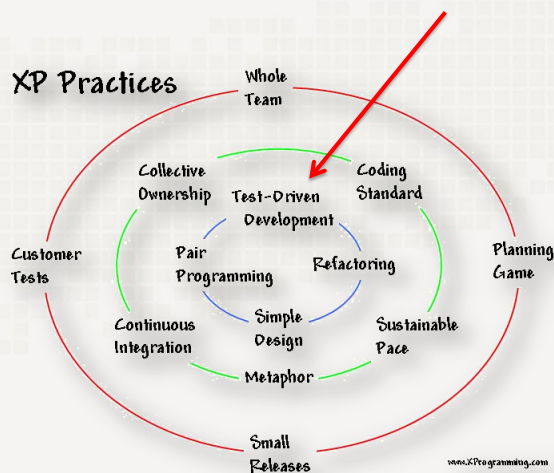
XP Practices

Whole Team

Collective Ownership

Coding Standard

Test-Driven Development

Customer Tests

Pair Programming

Refactoring

Planning Game

Simple Design

Continuous Integration

Sustainable Pace

Metaphor

Small Releases

www.XProgramming.com